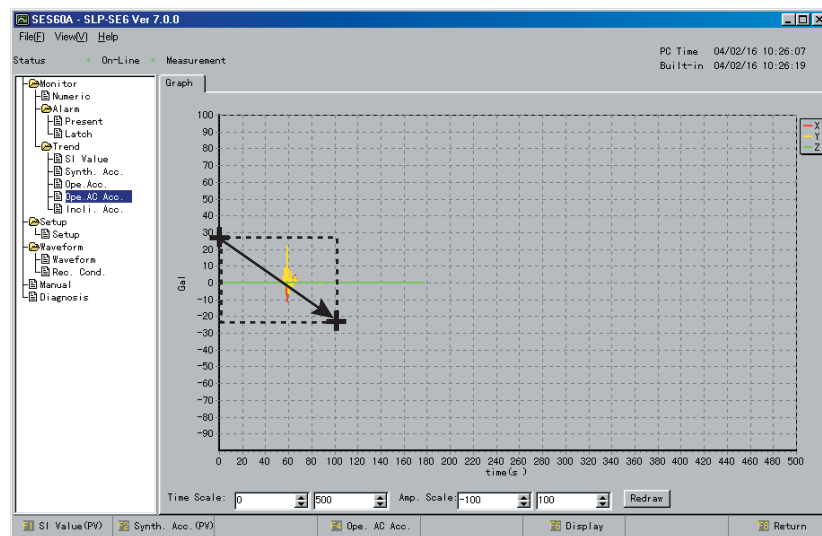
SES60A - SLP-SE6 Ver 7.0.0

File(F) View(V) Help

Status On-Line Measurement

PC Time 04/02/16 10:26:07
Built-in 04/02/16 10:26:19

Monitor
Numeric
Alarm
Present
Latch
Trend
SI Value
Synth. Acc.
Ope.Acc.
Ope.AC Acc.
Incli. Acc.
Setup
Setup
Waveform
Waveform
Rec. Cond.
Manual
Diagnosis

Graph

100
90
80
70
60
50
40
30
20
10
0
-10
-20
-30
-40
-50
-60
-70
-80
-90
-100

Gal

0 20 40 60 80 100 120 140 160 180 200 220 240 260 280 300 320 340 360 380 400 420 440 460 480 500
time(s)

X
Y
Z

Time Scale: 0 500 Amp. Scale: -100 100 Redraw

F1 SI Value(PV) F2 Synth. Acc.(PV) F4 Ope. AC Acc. F6 Display F8 Return